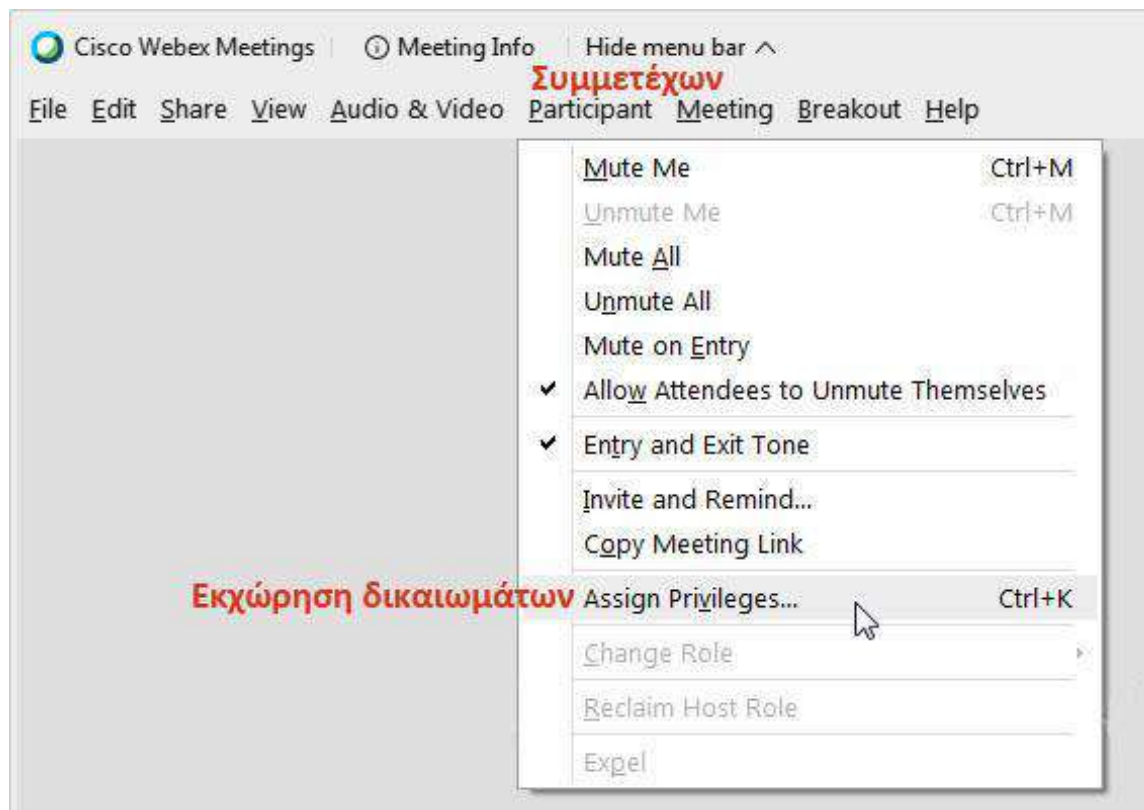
Cisco Webex Meetings | ⓘ Meeting Info | Hide menu bar ^

Συμμετέχων

File Edit Share View Audio & Video Participant Meeting Breakout Help

Mute Me Ctrl+M
Unmute Me Ctrl+M
Mute All
Unmute All
Mute on Entry
✔ Allow Attendees to Unmute Themselves
✔ Entry and Exit Tone
Invite and Remind...
Copy Meeting Link
Εκχώρηση δικαιωμάτων Assign Privileges... Ctrl+K
Change Role
Reclaim Host Role
Expel